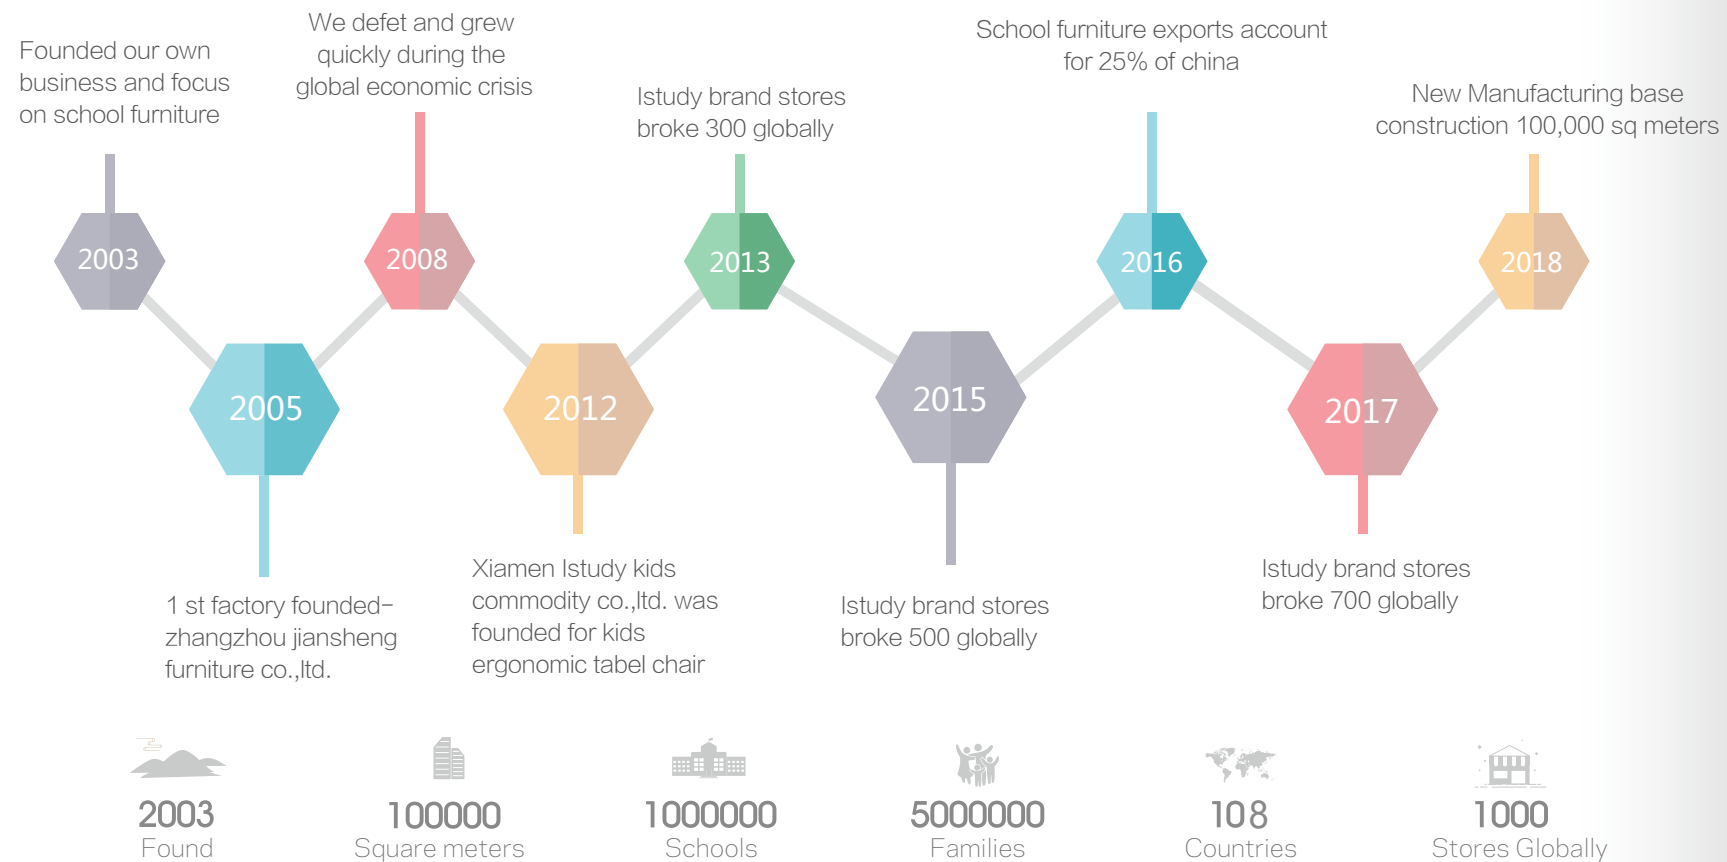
Founded our own business and focus on school furniture

We defet and grew quickly during the global economic crisis

Istudy brand stores broke 300 globally

School furniture exports account for 25% of china

New Manufacturing base construction 100,000 sq meters

2003

2008

2013

2016

2018

2005

2012

2015

2017

1 st factory founded–zhangzhou jiansheng furniture co.,ltd.

Xiamen Istudy kids commodity co.,ltd. was founded for kids ergonomic tabel chair

Istudy brand stores broke 500 globally

Istudy brand stores broke 700 globally

2003
Found

100000
Square meters

1000000
Schools

5000000
Families

108
Countries

1000
Stores Globally